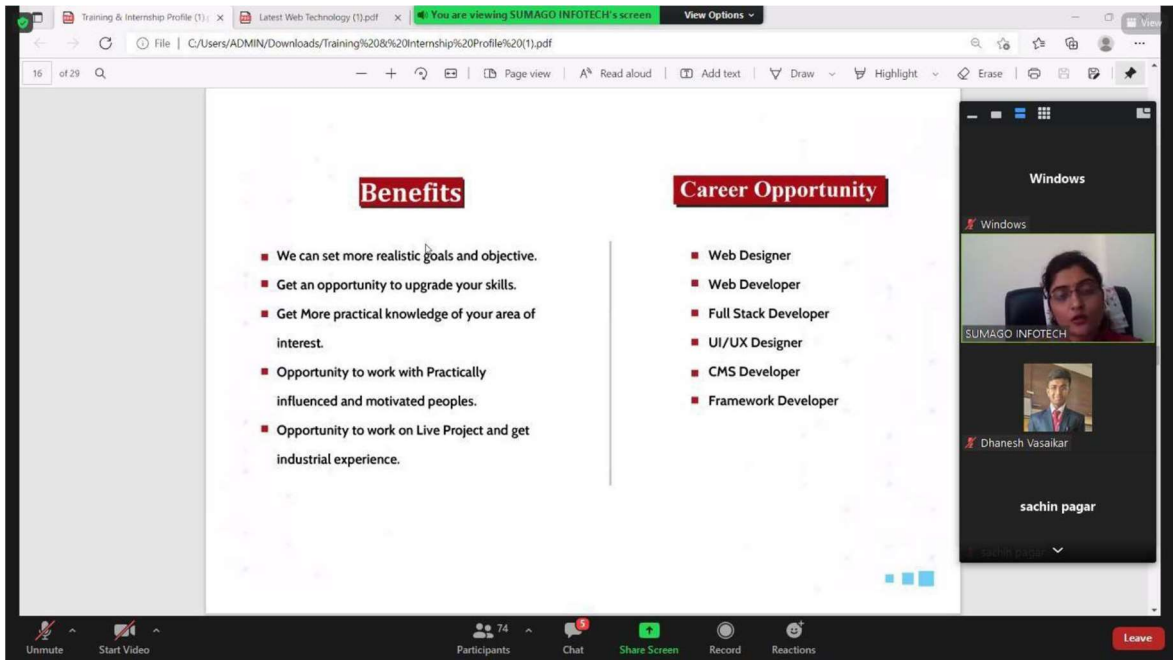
Training & Internship Profile (1) × Latest Web Technology (1).pdf × You are viewing SUMAGO INFOTECH's screen View Options

File | C:/Users/ADMIN/Downloads/Training%20&%20Internship%20Profile%20(1).pdf

16 of 29 Page view Read aloud Add text Draw Highlight Erase

Benefits

We can set more realistic goals and objective.

Get an opportunity to upgrade your skills.

Get More practical knowledge of your area of interest.

Opportunity to work with Practically influenced and motivated peoples.

Opportunity to work on Live Project and get industrial experience.

Career Opportunity

Web Designer

Web Developer

Full Stack Developer

UI/UX Designer

CMS Developer

Framework Developer

Windows

Windows

SUMAGO INFOTECH

Dhanesh Vasaikar

sachin pagar

sachin pagar

Unmute Start Video Participants 74 Chat 5 Share Screen Record Reactions Leave